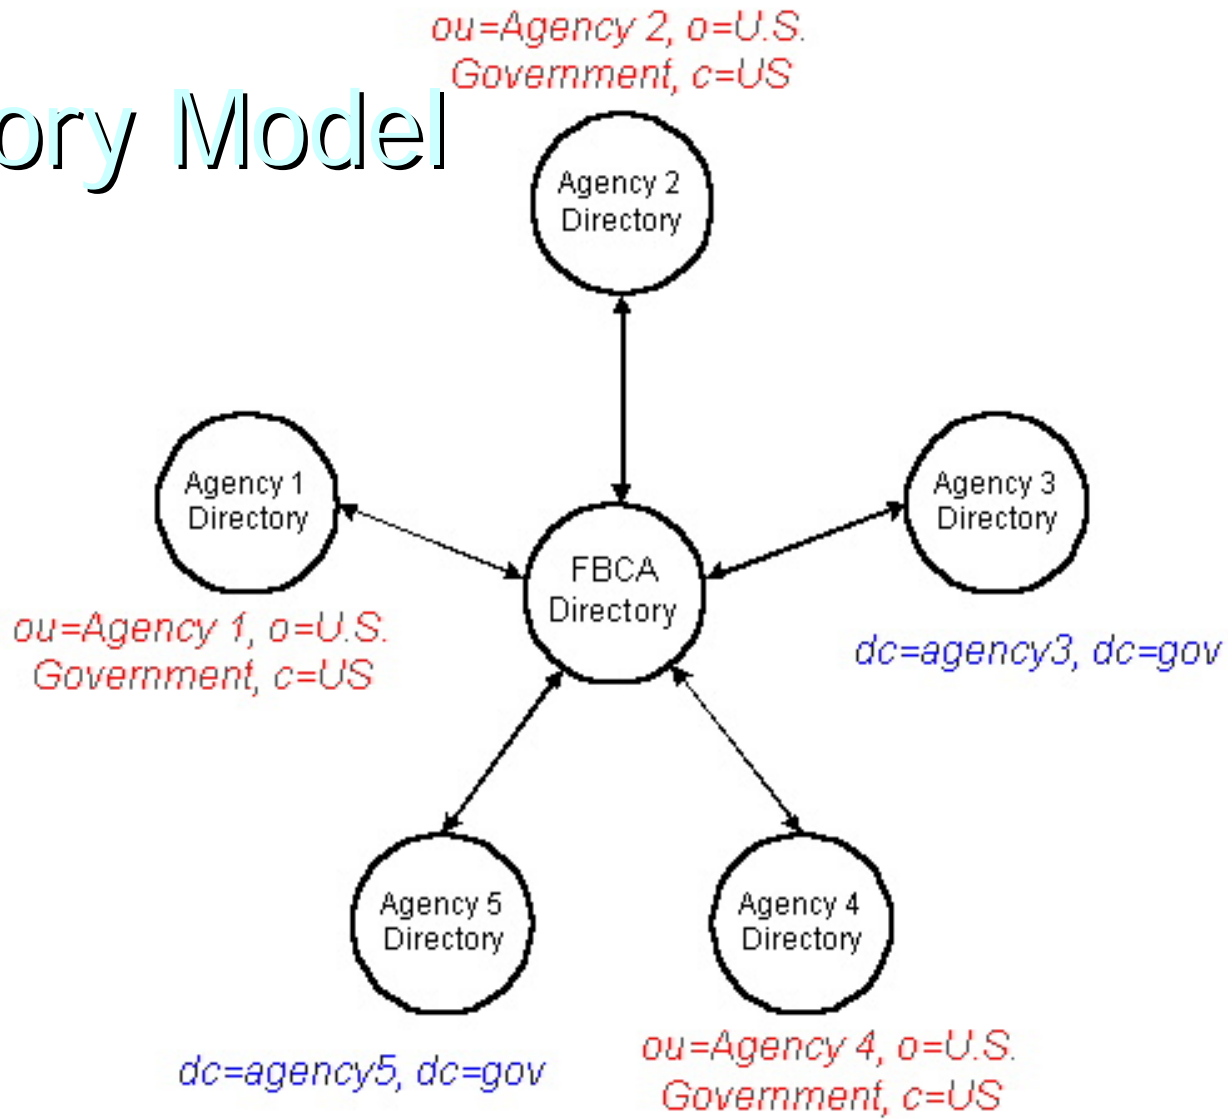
ory Model

ou=Agency 2, o=U.S. Government, c=US

Agency 2 Directory

Agency 1 Directory

FBCA Directory

Agency 3 Directory

ou=Agency 1, o=U.S. Government, c=US

dc=agency3, dc=gov

Agency 5 Directory

Agency 4 Directory

dc=agency5, dc=gov

ou=Agency 4, o=U.S. Government, c=US